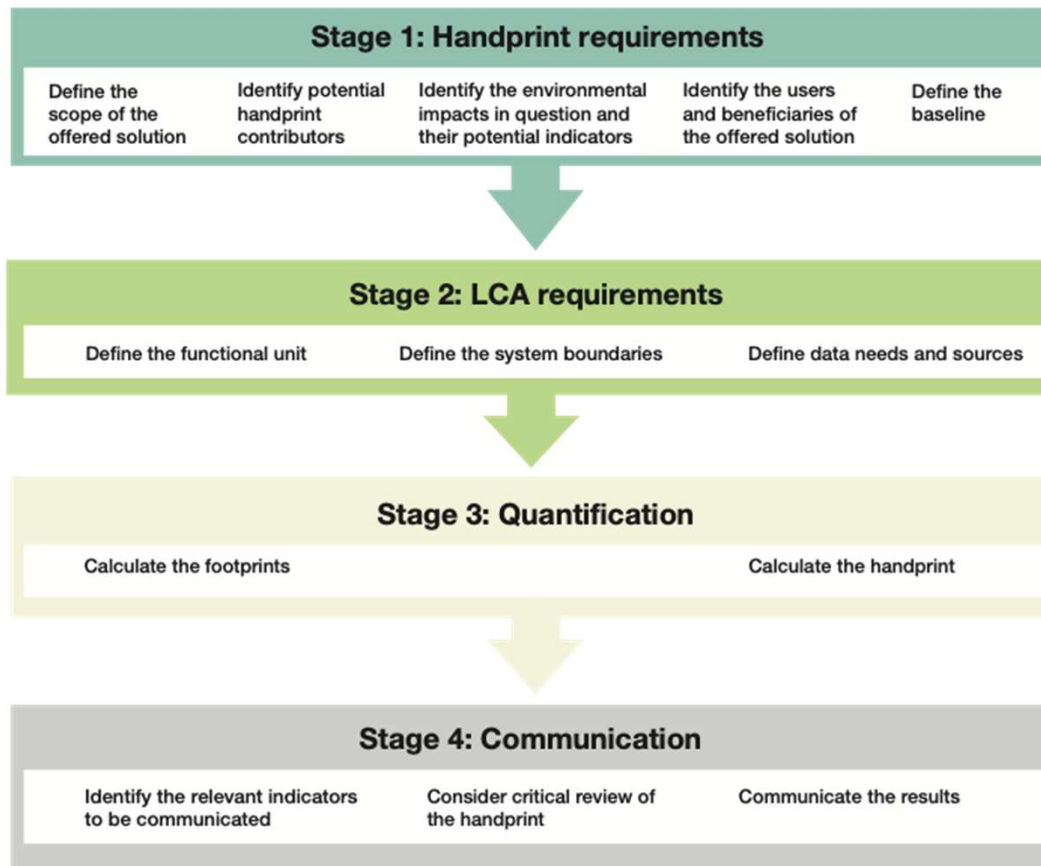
Stage 1: Handprint requirements

Define the scope of the offered solution

Identify potential handprint contributors

Identify the environmental impacts in question and their potential indicators

Identify the users and beneficiaries of the offered solution

Define the baseline

Stage 2: LCA requirements

Define the functional unit

Define the system boundaries

Define data needs and sources

Stage 3: Quantification

Calculate the footprints

Calculate the handprint

Stage 4: Communication

Identify the relevant indicators to be communicated

Consider critical review of the handprint

Communicate the results